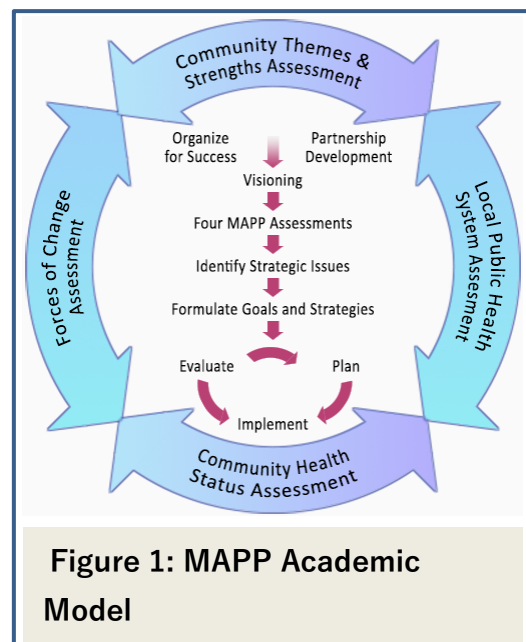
Community Themes & Strengths Assessment

Forces of Change Assessment

Local Public Health System Assesment

Organize for Success

Partnership Development

Visioning

Four MAPP Assessments

Identify Strategic Issues

Formulate Goals and Strategies

Evaluate

Plan

Implement

Community Health Status Assessment

Figure 1: MAPP Academic Model